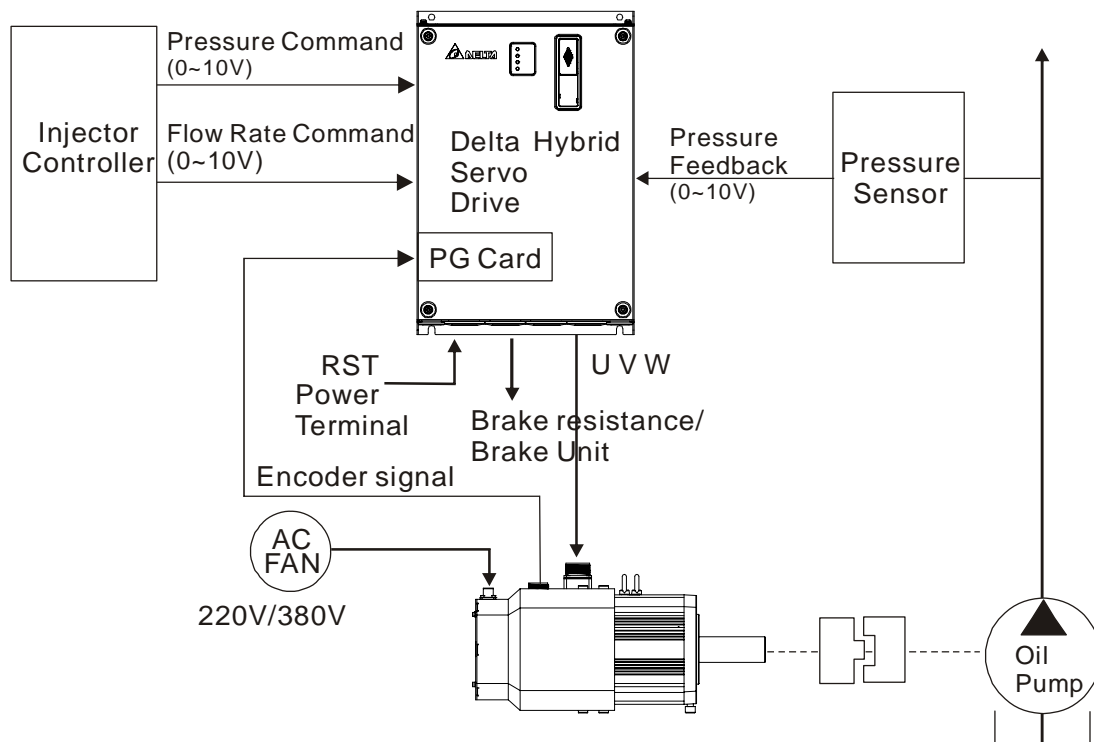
Injector Controller

Pressure Command
(0~10V)

Flow Rate Command
(0~10V)

DELTA

Delta Hybrid Servo Drive

PG Card

Pressure Feedback
(0~10V)

Pressure Sensor

RST Power Terminal

Brake resistance/ Brake Unit

U V W

Encoder signal

AC FAN

220V/380V

Oil Pump